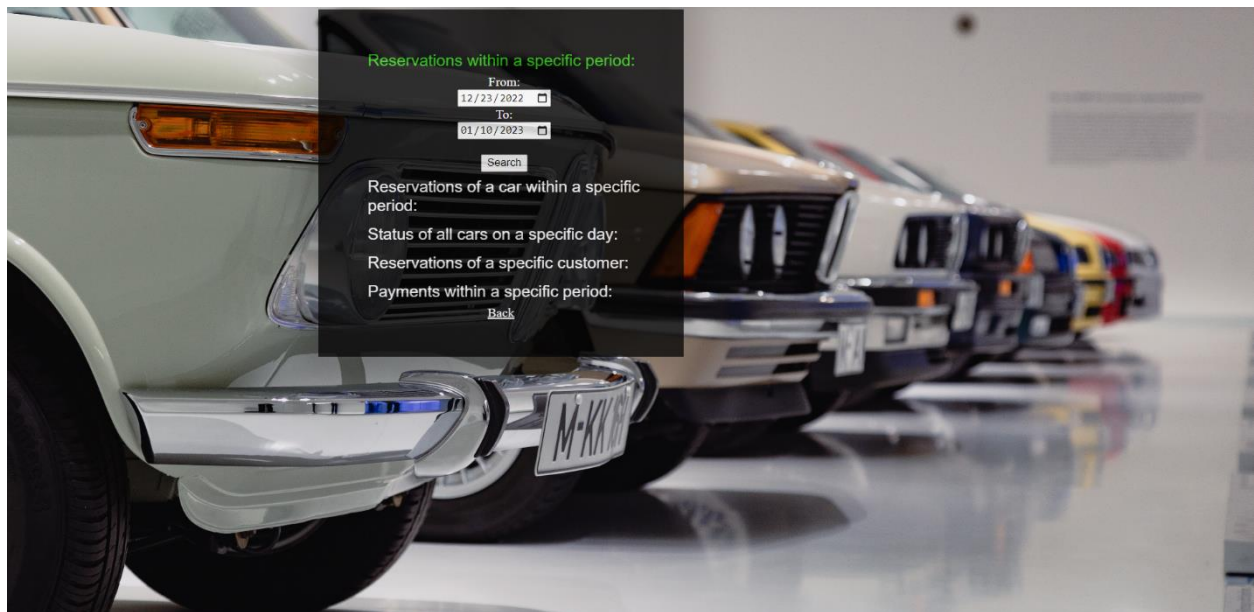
Reservations within a specific period:

From:

12/23/2022

To:

01/10/2023

Search

Reservations of a car within a specific period:

Status of all cars on a specific day:

Reservations of a specific customer:

Payments within a specific period:

Back

M·KK

M·K